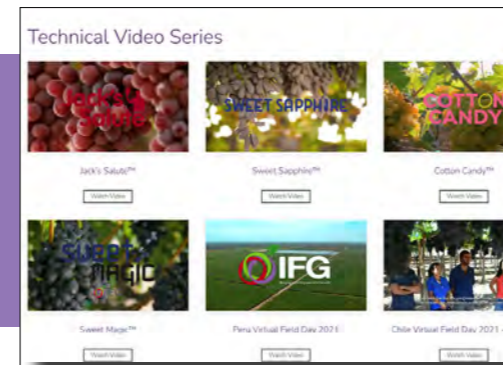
Technical Video Series

Jack's Salute

Jack's Salute™

Watch Video

SWEET SAPPHIRE

Sweet Sapphire™

Watch Video

COTTON CANDY

Cotton Candy™

Watch Video

SWEET MAGIC

Sweet Magic™

Watch Video

IFG

Peru Virtual Field Day 2021

Watch Video

Chile Virtual Field Day 2021

Watch Video